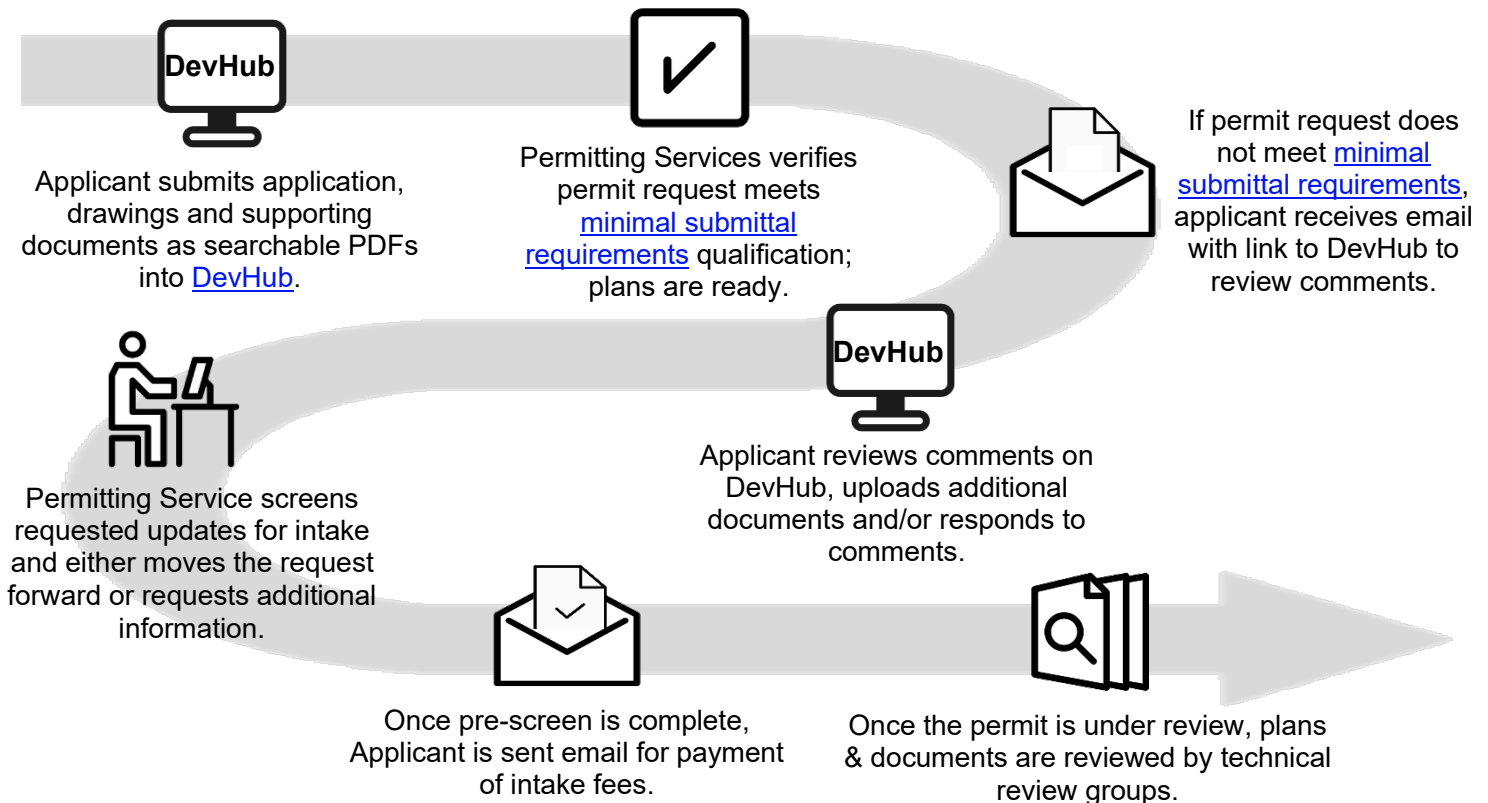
DevHub

Applicant submits application, drawings and supporting documents as searchable PDFs into DevHub.

Permitting Services verifies permit request meets minimal submittal requirements qualification; plans are ready.

If permit request does not meet minimal submittal requirements, applicant receives email with link to DevHub to review comments.

DevHub

Applicant reviews comments on DevHub, uploads additional documents and/or responds to comments.

Permitting Service screens requested updates for intake and either moves the request forward or requests additional information.

Once pre-screen is complete, Applicant is sent email for payment of intake fees.

Once the permit is under review, plans & documents are reviewed by technical review groups.